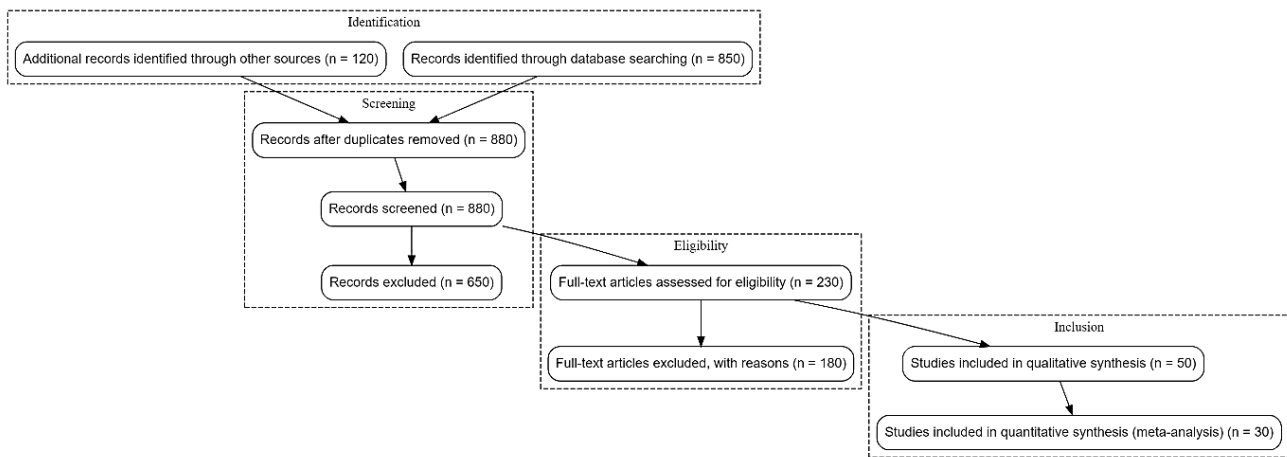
Identification

Additional records identified through other sources (n = 120)

Records identified through database searching (n = 850)

Screening

Records after duplicates removed (n = 880)

Records screened (n = 880)

Records excluded (n = 650)

Eligibility

Full-text articles assessed for eligibility (n = 230)

Full-text articles excluded, with reasons (n = 180)

Inclusion

Studies included in qualitative synthesis (n = 50)

Studies included in quantitative synthesis (meta-analysis) (n = 30)